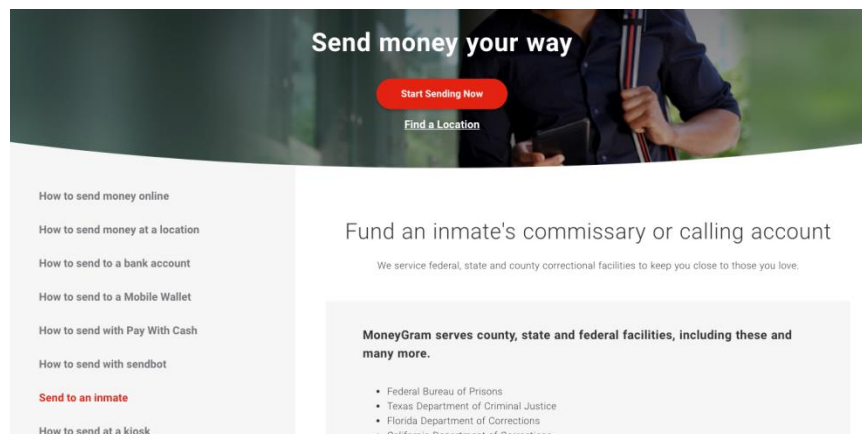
Send money your way

Start Sending Now

Find a Location

How to send money online

How to send money at a location

How to send to a bank account

How to send to a Mobile Wallet

How to send with Pay With Cash

How to send with sendbot

Send to an inmate

How to send at a kiosk

Fund an inmate's commissary or calling account

We service federal, state and county correctional facilities to keep you close to those you love.

MoneyGram serves county, state and federal facilities, including these and many more.

- Federal Bureau of Prisons
- Texas Department of Criminal Justice
- Florida Department of Corrections
- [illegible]